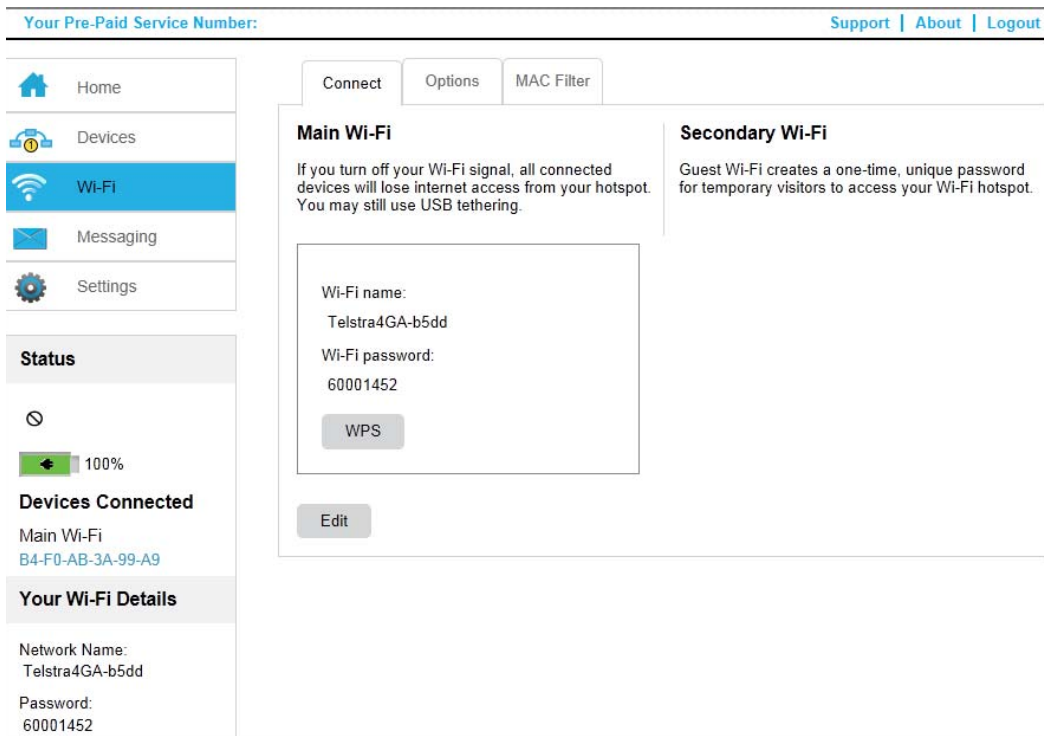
Your Pre-Paid Service Number:

Support | About | Logout

Home
Devices
Wi-Fi
Messaging
Settings

Status

100%

Devices Connected

Main Wi-Fi
B4-F0-AB-3A-99-A9

Your Wi-Fi Details

Network Name:
Telstra4GA-b5dd

Password:
60001452

Connect | Options | MAC Filter

Main Wi-Fi

If you turn off your Wi-Fi signal, all connected devices will lose internet access from your hotspot. You may still use USB tethering.

Wi-Fi name:
Telstra4GA-b5dd
Wi-Fi password:
60001452

WPS

Edit

Secondary Wi-Fi

Guest Wi-Fi creates a one-time, unique password for temporary visitors to access your Wi-Fi hotspot.